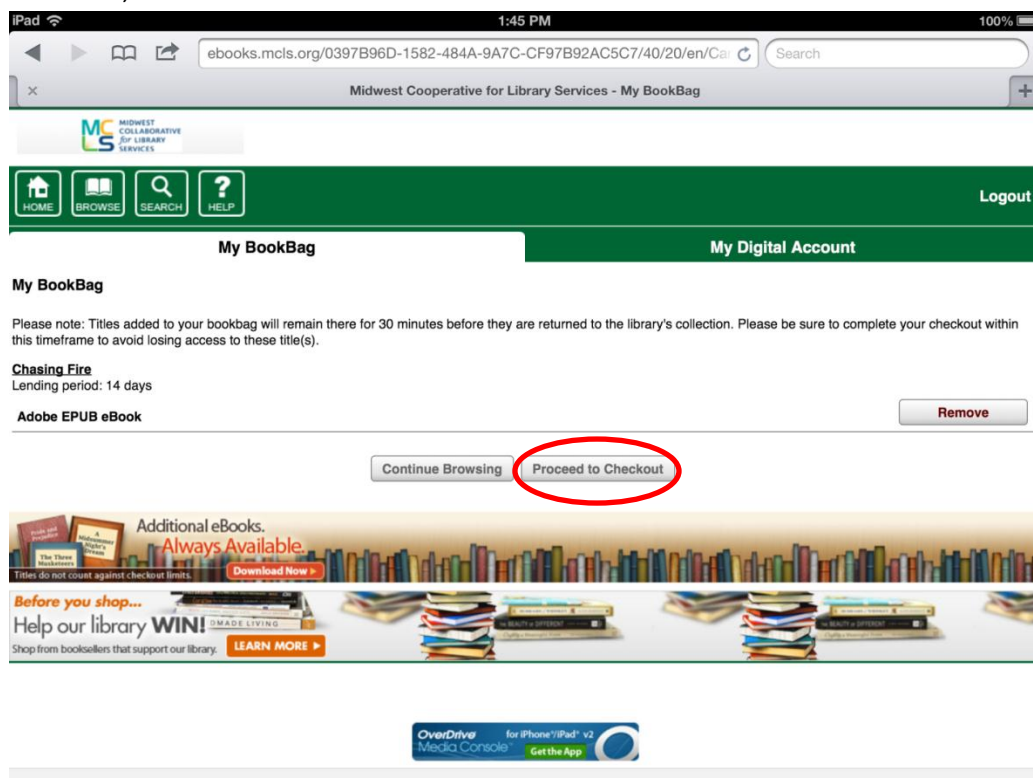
iPad 1:45 PM 100%

ebooks.mcls.org/0397B96D-1582-484A-9A7C-CF97B92AC5C7/40/20/en/Ca

Search

Midwest Cooperative for Library Services - My BookBag

MCLS MIDWEST COLLABORATIVE for LIBRARY SERVICES

HOME BROWSE SEARCH HELP

Logout

My BookBag

My Digital Account

My BookBag

Please note: Titles added to your bookbag will remain there for 30 minutes before they are returned to the library's collection. Please be sure to complete your checkout within this timeframe to avoid losing access to these title(s).

Chasing Fire
Lending period: 14 days

Adobe EPUB eBook

Remove

Continue Browsing

Proceed to Checkout

Pride and Prejudice
A Midsummer Night's Dream
The Three Musketeers
Additional eBooks.
Always Available.
Titles do not count against checkout limits.
Download Now ▸

Before you shop...
Help our library WIN!
Shop from booksellers that support our library.
LEARN MORE ▸
MADE LIVING
BEAUTY of DIFFERENT

OverDrive Media Console for iPhone®/iPad® v2 Get the App